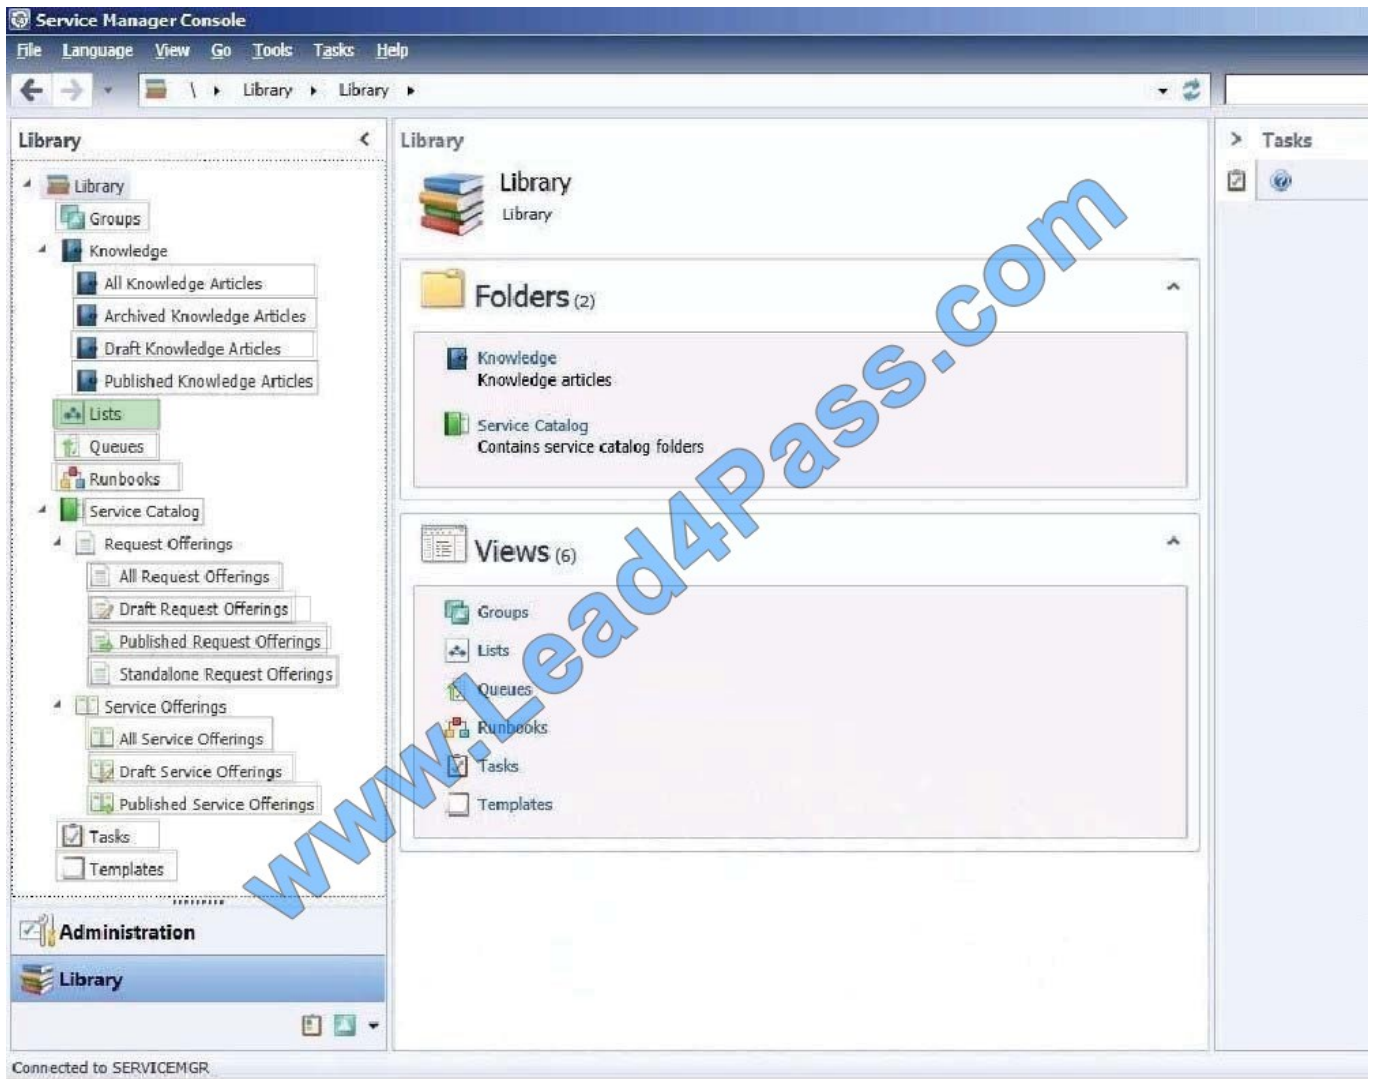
Service Manager Console
File Language View Go Tools Tasks Help
\ ▸ Library ▸ Library ▸

Library
Library
Groups
Knowledge
All Knowledge Articles
Archived Knowledge Articles
Draft Knowledge Articles
Published Knowledge Articles
Lists
Queues
Runbooks
Service Catalog
Request Offerings
All Request Offerings
Draft Request Offerings
Published Request Offerings
Standalone Request Offerings
Service Offerings
All Service Offerings
Draft Service Offerings
Published Service Offerings
Tasks
Templates
Administration
Library

Library
Library
Library
Folders (2)
Knowledge
Knowledge articles
Service Catalog
Contains service catalog folders
Views (6)
Groups
Lists
Queues
Runbooks
Tasks
Templates

Tasks

www.Lead4Pass.com

Connected to SERVICEMGR